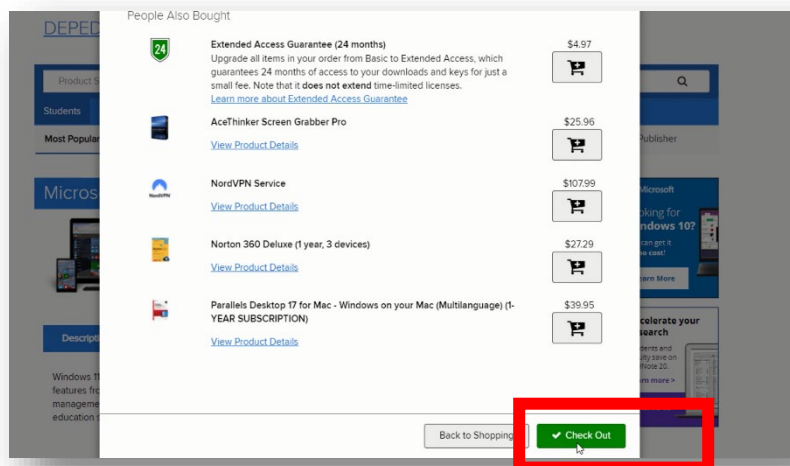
DEPED

Product S

Students

Most Popular

Micros

Descripti

Windows 11 features fro manageme education

People Also Bought

24

Extended Access Guarantee (24 months)
Upgrade all items in your order from Basic to Extended Access, which guarantees 24 months of access to your downloads and keys for just a small fee. Note that it **does not extend** time-limited licenses.
Learn more about Extended Access Guarantee

$4.97

AceThinker Screen Grabber Pro
View Product Details

$25.96

NordVPN Service
View Product Details

$107.99

Norton 360 Deluxe (1 year, 3 devices)
View Product Details

$27.29

Parallels Desktop 17 for Mac - Windows on your Mac (Multilanguage) (1-YEAR SUBSCRIPTION)
View Product Details

$39.95

Back to Shopping

Check Out

Publisher

Microsoft
oking for ndows 10?
can get it no cost!
arn More

celerate your search
dents and ully save on Note 20.
arn more >